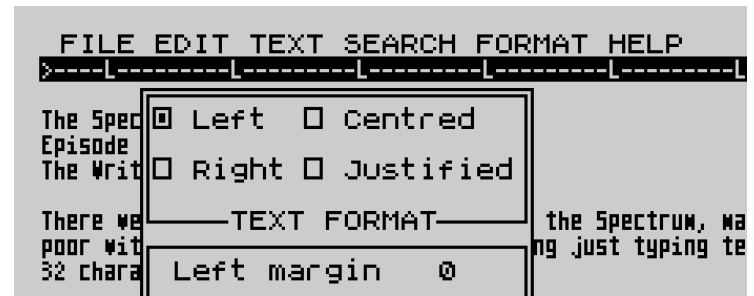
FILE EDIT TEXT SEARCH FORMAT HELP

>----L---------L---------L---------L---------L---------L

The Spec
Episode
The Writ

There we
poor wit
32 chara

Left
Centred
Right
Justified

TEXT FORMAT

Left margin 0

the Spectrum, wa
ng just typing te